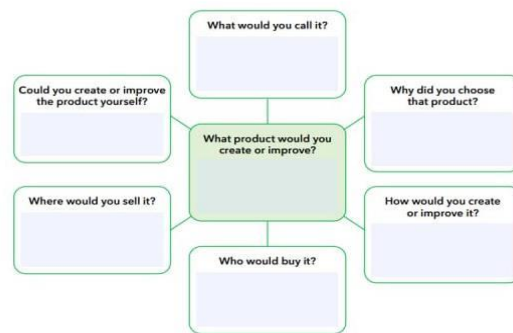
What would you call it?

Could you create or improve the product yourself?

Why did you choose that product?

What product would you create or improve?

Where would you sell it?

How would you create or improve it?

Who would buy it?